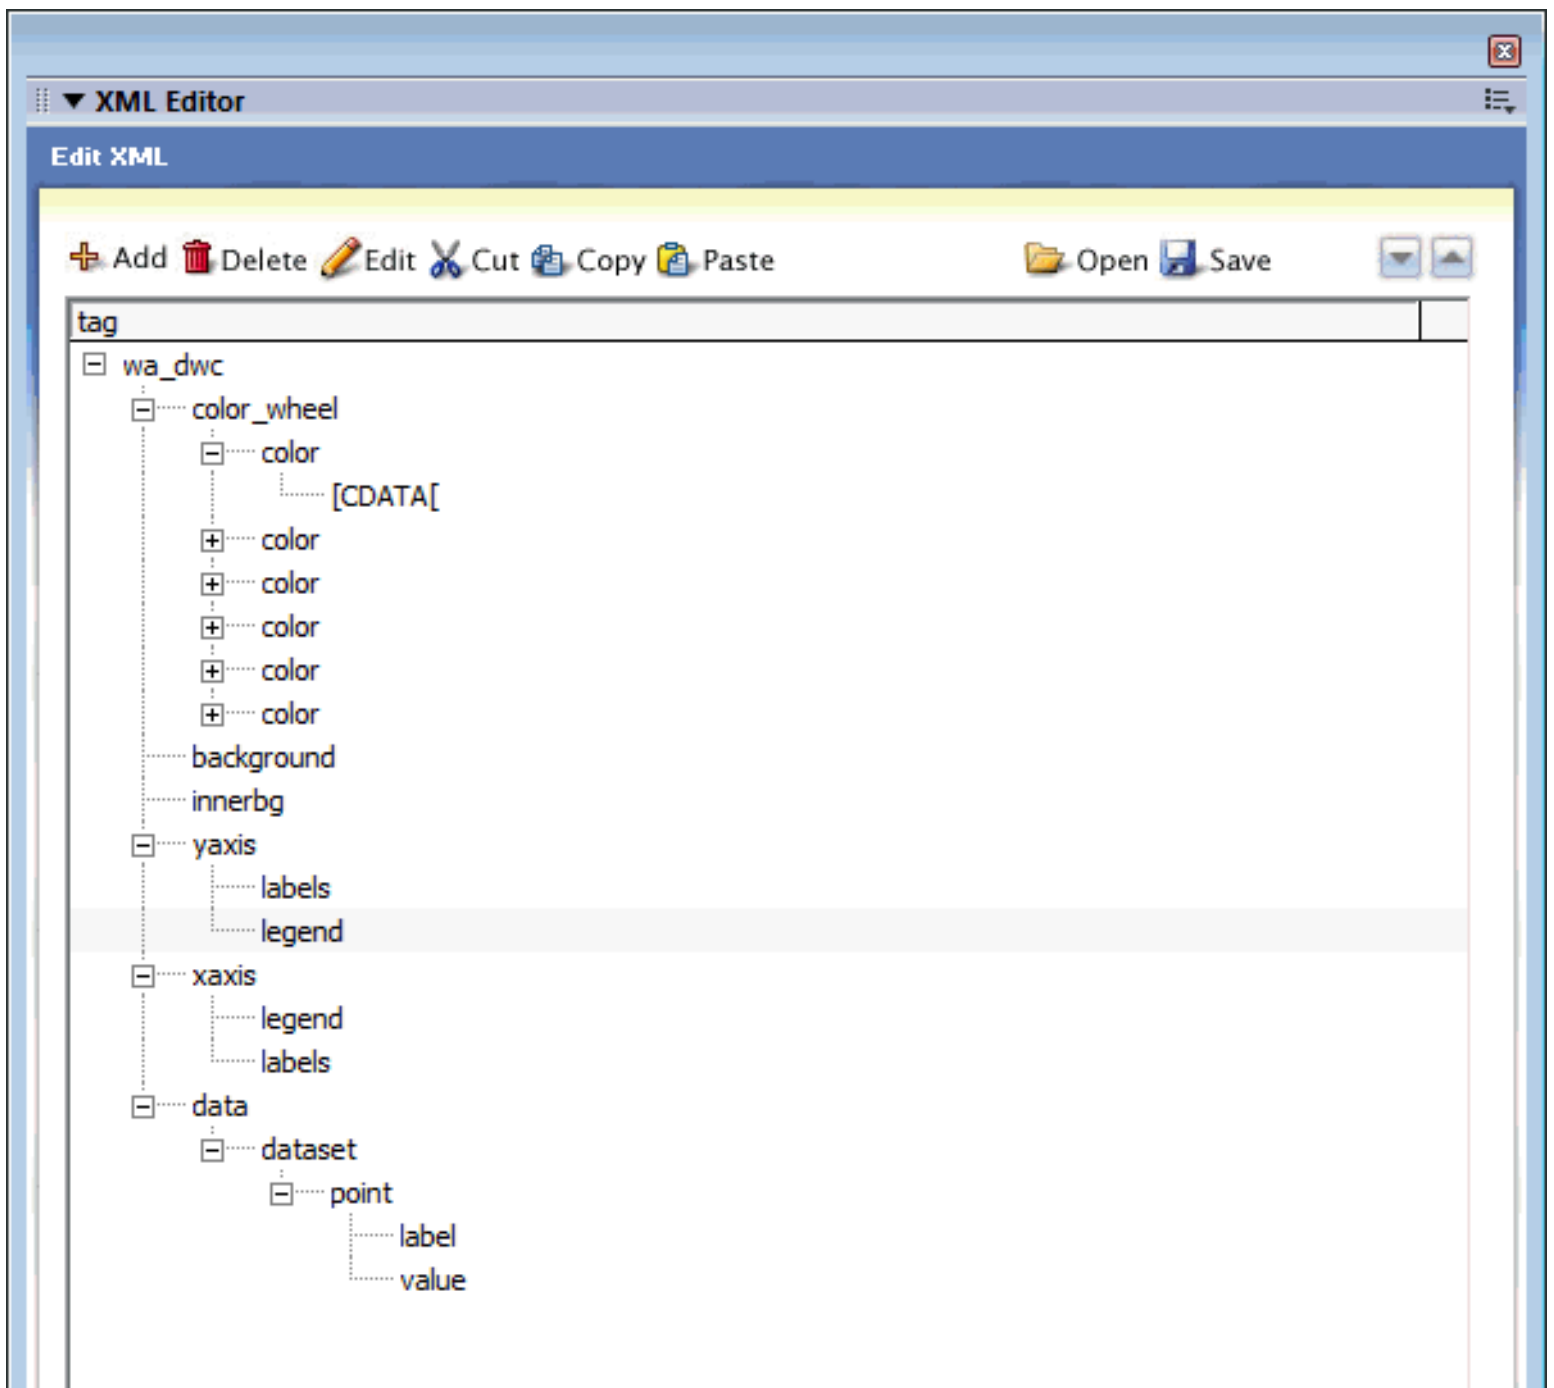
XML Editor

Edit XML

Add Delete Edit Cut Copy Paste Open Save

tag

wa_dwc
color_wheel
color
[CDATA[
color
color
color
color
color
background
innerbg
yaxis
labels
legend
xaxis
legend
labels
data
dataset
point
label
value